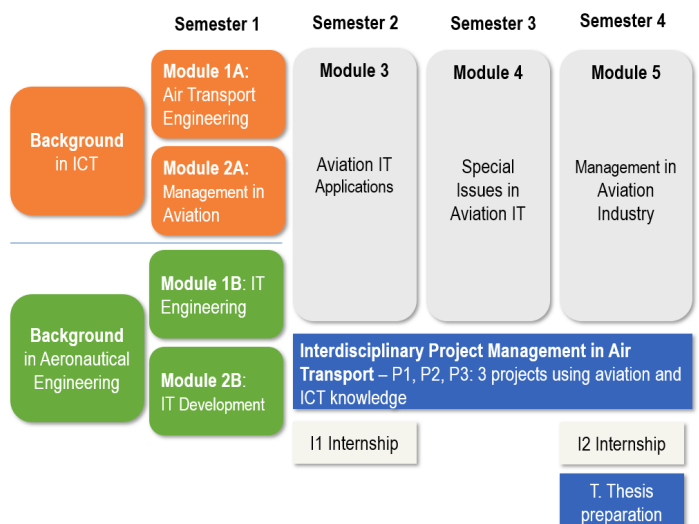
Semester 1

Semester 2

Semester 3

Semester 4

Background in ICT

Module 1A: Air Transport Engineering

Module 2A: Management in Aviation

Module 3

Aviation IT Applications

Module 4

Special Issues in Aviation IT

Module 5

Management in Aviation Industry

Background in Aeronautical Engineering

Module 1B: IT Engineering

Module 2B: IT Development

Interdisciplinary Project Management in Air Transport – P1, P2, P3: 3 projects using aviation and ICT knowledge

I1 Internship

I2 Internship

T. Thesis preparation